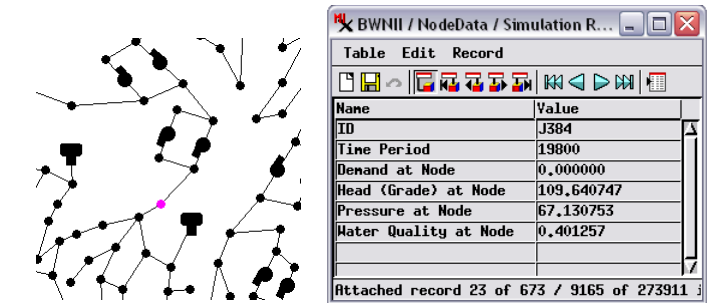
BWNII / NodeData / Simulation R...

Table Edit Record

| Name | Value |
|---|---|
| ID | J384 |
| Time Period | 19800 |
| Demand at Node | 0.000000 |
| Head (Grade) at Node | 109.640747 |
| Pressure at Node | 67.130753 |
| Water Quality at Node | 0.401257 |

Attached record 23 of 673 / 9165 of 273911 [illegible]